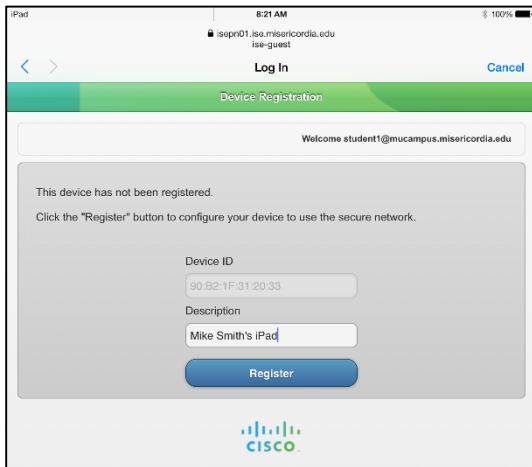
iPad
8:21 AM
100%
isepn01.ise.misericordia.edu
ise-guest

Log In
Cancel

Device Registration

Welcome student1@mucampus.misericordia.edu

This device has not been registered.

Click the "Register" button to configure your device to use the secure network.

Device ID
90:B2:1F:31:20:33
Description
Mike Smith's iPad
Register

cisco